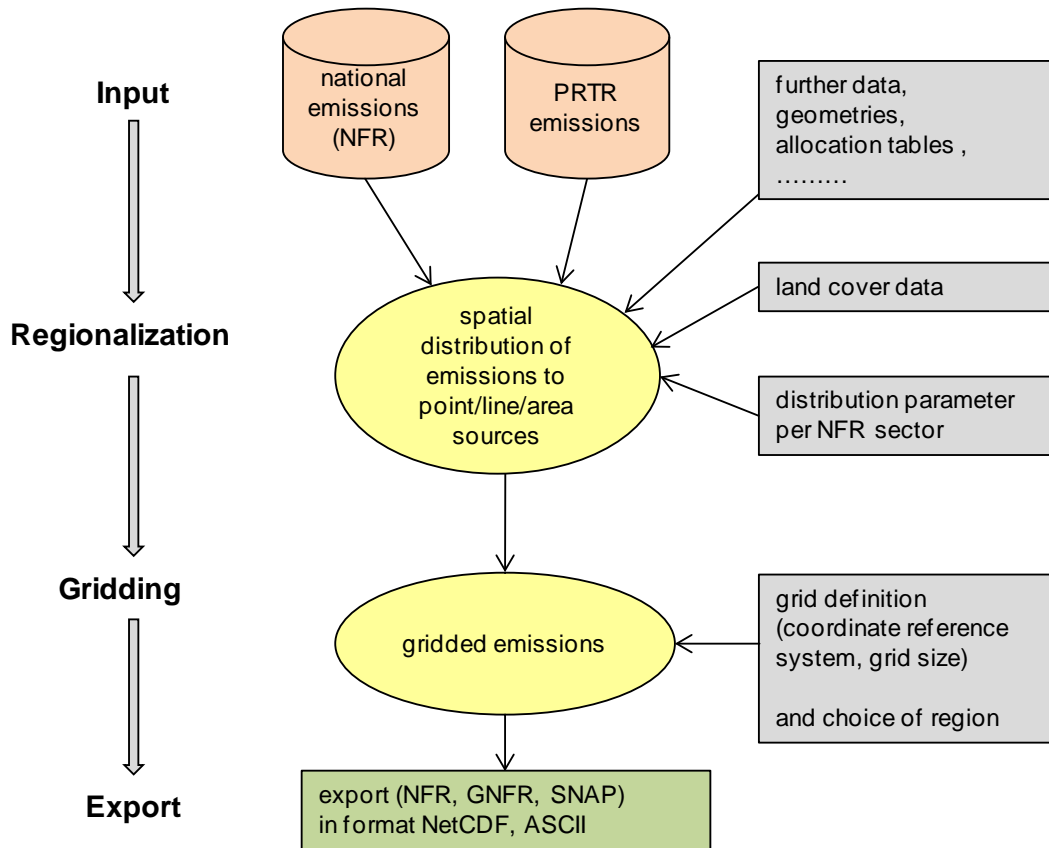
Input

national emissions (NFR)

PRTR emissions

further data, geometries, allocation tables , .........

Regionalization

spatial distribution of emissions to point/line/area sources

land cover data

distribution parameter per NFR sector

Gridding

gridded emissions

grid definition (coordinate reference system, grid size)

and choice of region

Export

export (NFR, GNFR, SNAP) in format NetCDF, ASCII